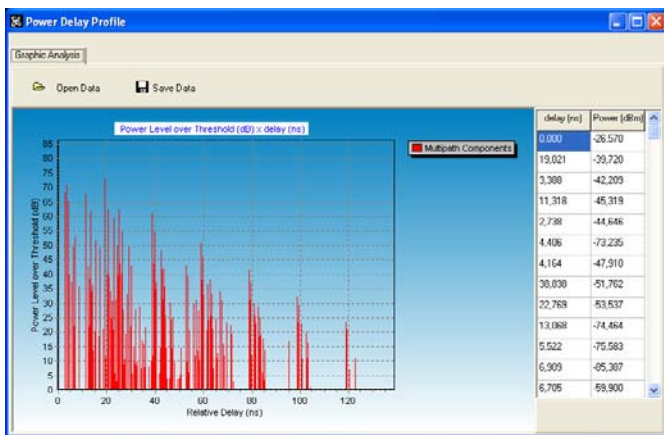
Power Delay Profile

Graphic Analysis

Open Data Save Data

Power Level over Threshold (dB) x delay (ns)

Multipath Components

Power Level over Threshold (dB)

85
80
75
70
65
60
55
50
45
40
35
30
25
20
15
10
5
0

0 20 40 60 80 100 120

Relative Delay (ns)

| delay [ns] | Power [dBm] |
|---|---|
| 0,000 | -26,570 |
| 19,021 | -39,720 |
| 3,388 | -42,209 |
| 11,318 | -45,319 |
| 2,738 | -44,646 |
| 4,406 | -73,235 |
| 4,164 | -47,910 |
| 38,038 | -51,762 |
| 22,769 | -53,537 |
| 13,068 | -74,464 |
| 5,522 | -75,583 |
| 6,909 | -85,307 |
| 6,705 | 59,900 |